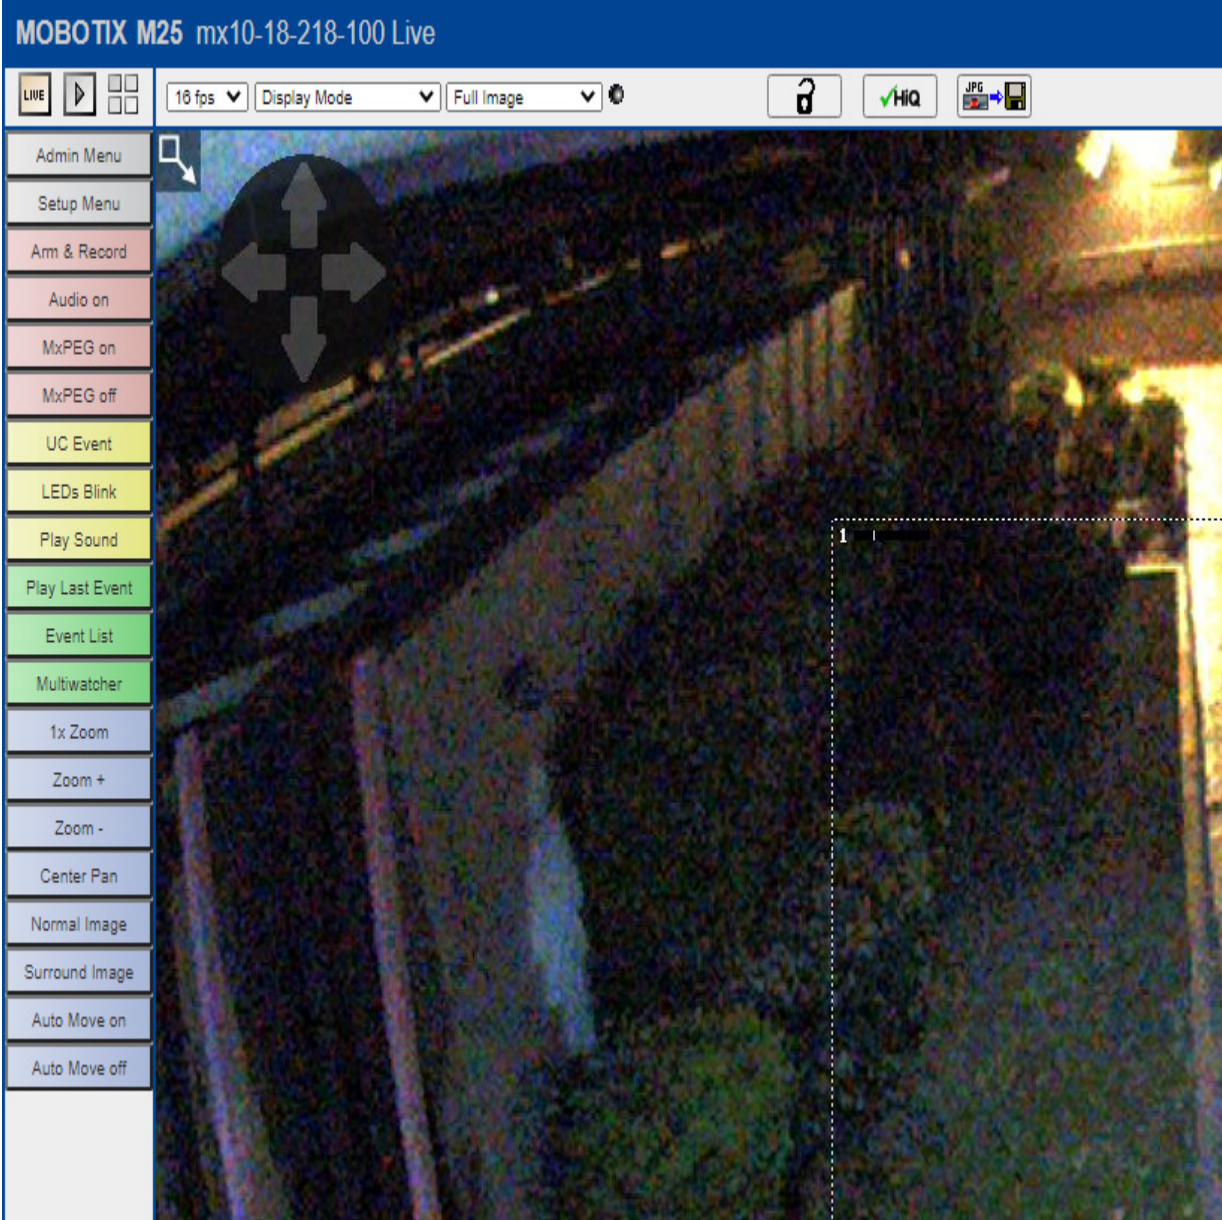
MOBOTIX M25 mx10-18-218-100 Live

LIVE

16 fps
Display Mode
Full Image

HiQ

JPG

Admin Menu
Setup Menu
Arm & Record
Audio on
MxPEG on
MxPEG off
UC Event
LEDs Blink
Play Sound
Play Last Event
Event List
Multiwatcher
1x Zoom
Zoom +
Zoom -
Center Pan
Normal Image
Surround Image
Auto Move on
Auto Move off

1